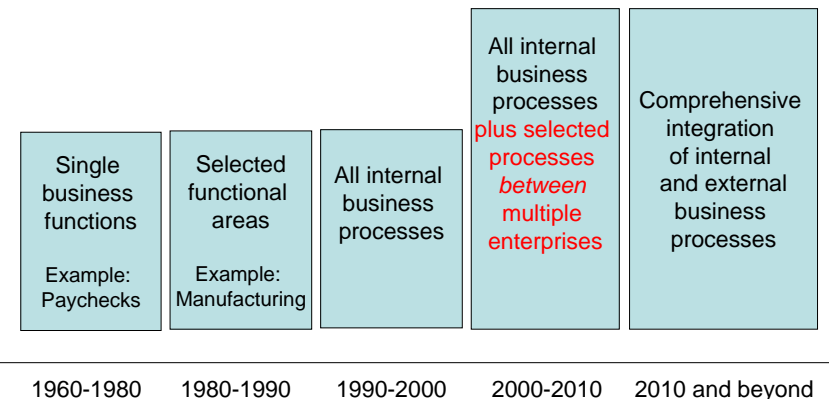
Single business functions

Example: Paychecks

Selected functional areas

Example: Manufacturing

All internal business processes

All internal business processes plus selected processes between multiple enterprises

Comprehensive integration of internal and external business processes

1960-1980 1980-1990 1990-2000 2000-2010 2010 and beyond